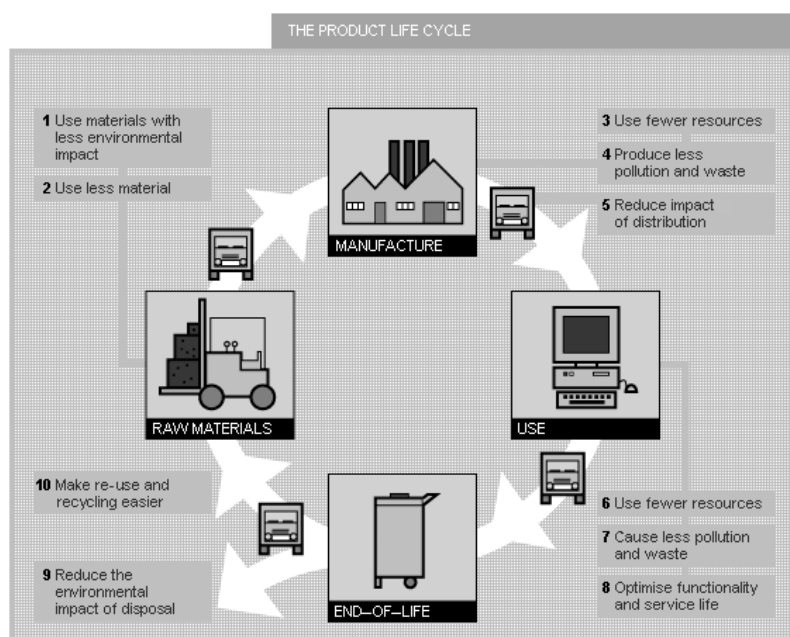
THE PRODUCT LIFE CYCLE

1 Use materials with less environmental impact

2 Use less material

3 Use fewer resources

4 Produce less pollution and waste

5 Reduce impact of distribution

MANUFACTURE

RAW MATERIALS

USE

END-OF-LIFE

10 Make re-use and recycling easier

9 Reduce the environmental impact of disposal

6 Use fewer resources

7 Cause less pollution and waste

8 Optimise functionality and service life